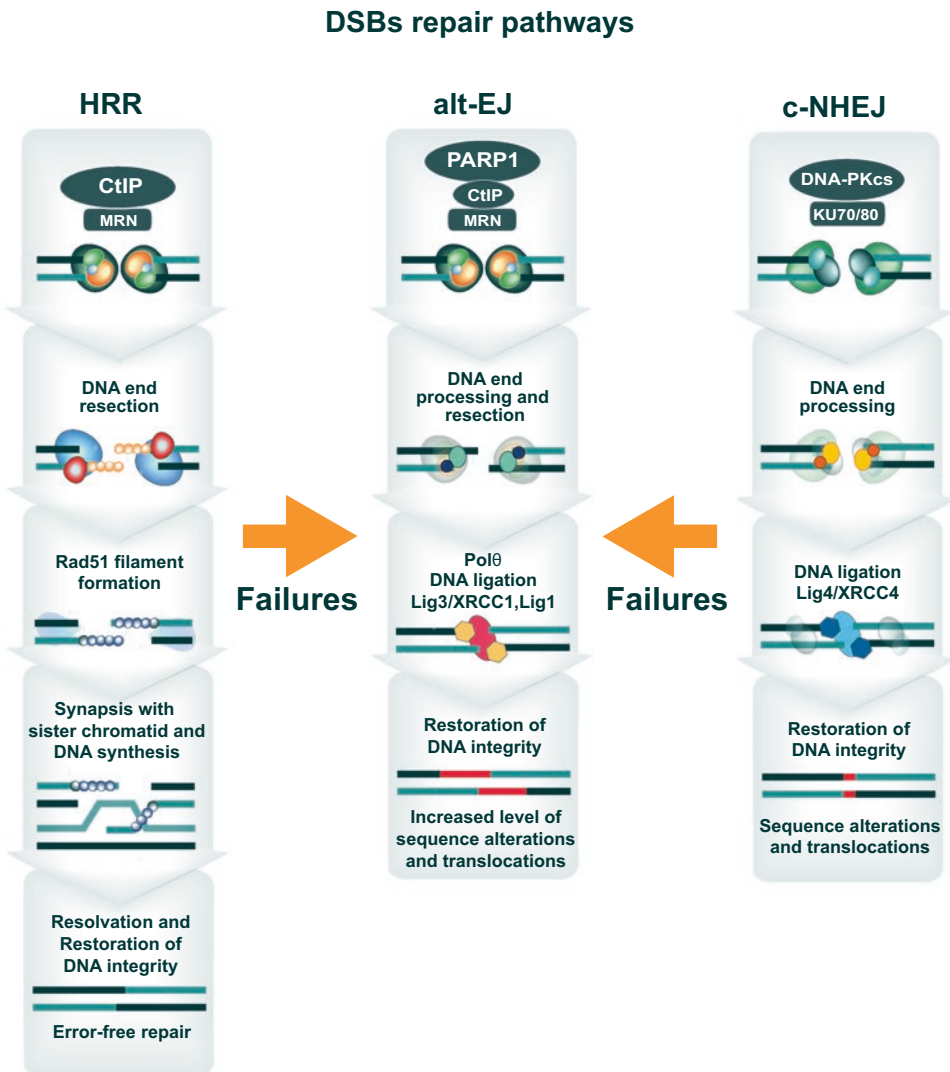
DSBs repair pathways

HRR

CtIP
MRN

DNA end resection

Rad51 filament formation

Synapsis with sister chromatid and DNA synthesis

Resolvation and Restoration of DNA integrity

Error-free repair

Failures

alt-EJ

PARP1
CtIP
MRN

DNA end processing and resection

Pol$\theta$
DNA ligation
Lig3/XRCC1,Lig1

Restoration of DNA integrity

Increased level of sequence alterations and translocations

Failures

c-NHEJ

DNA-PKcs
KU70/80

DNA end processing

DNA ligation
Lig4/XRCC4

Restoration of DNA integrity

Sequence alterations and translocations